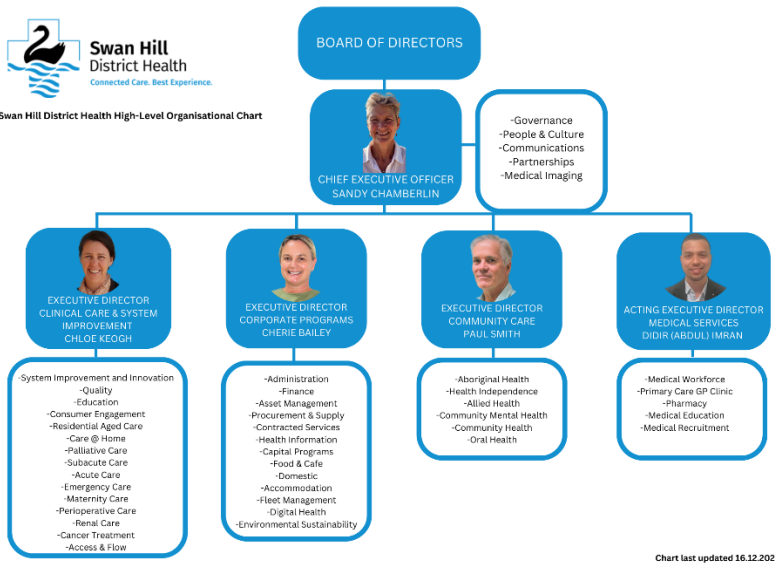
Swan Hill District Health
Connected Care. Best Experience.

Swan Hill District Health High-Level Organisational Chart

BOARD OF DIRECTORS

CHIEF EXECUTIVE OFFICER
SANDY CHAMBERLIN

-Governance
-People & Culture
-Communications
-Partnerships
-Medical Imaging

EXECUTIVE DIRECTOR
CLINICAL CARE & SYSTEM IMPROVEMENT
CHLOE KEOGH

-System Improvement and Innovation
-Quality
-Education
-Consumer Engagement
-Residential Aged Care
-Care @ Home
-Palliative Care
-Subacute Care
-Acute Care
-Emergency Care
-Maternity Care
-Perioperative Care
-Renal Care
-Cancer Treatment
-Access & Flow

EXECUTIVE DIRECTOR
CORPORATE PROGRAMS
CHERIE BAILEY

-Administration
-Finance
-Asset Management
-Procurement & Supply
-Contracted Services
-Health Information
-Capital Programs
-Food & Cafe
-Domestic
-Accommodation
-Fleet Management
-Digital Health
-Environmental Sustainability

EXECUTIVE DIRECTOR
COMMUNITY CARE
PAUL SMITH

-Aboriginal Health
-Health Independence
-Allied Health
-Community Mental Health
-Community Health
-Oral Health

ACTING EXECUTIVE DIRECTOR
MEDICAL SERVICES
DIDIR (ABDUL) IMRAN

-Medical Workforce
-Primary Care GP Clinic
-Pharmacy
-Medical Education
-Medical Recruitment

Chart last updated 16.12.202